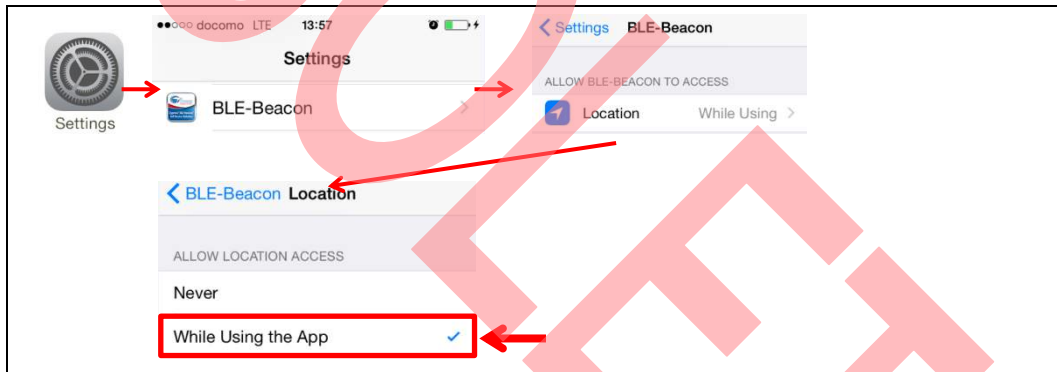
Settings

●●○○○ docomo LTE 13:57

Settings

BLE-Beacon

< Settings BLE-Beacon

ALLOW BLE-BEACON TO ACCESS

Location While Using >

< BLE-Beacon Location

ALLOW LOCATION ACCESS

Never

While Using the App ✓